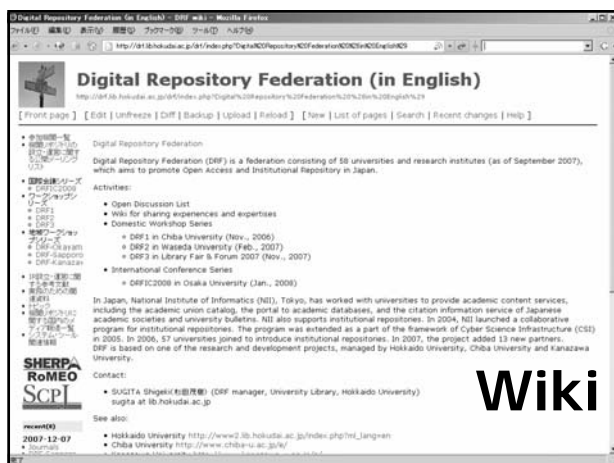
Digital Repository Federation (in English) - DRF wiki - Mozilla Firefox

ファイル(F) 編集(E) 表示(V) 履歴(S) ブックマーク(B) ツール(T) ヘルプ(H)

http://drf.lib.hokudai.ac.jp/drf/index.php?Digital%20Repository%20Federation%20%28in%20English%29

Digital Repository Federation (in English)

http://drf.lib.hokudai.ac.jp/drf/index.php?Digital%20Repository%20Federation%20%28in%20English%29

[ Front page ] [ Edit | Unfreeze | Diff | Backup | Upload | Reload ] [ New | List of pages | Search | Recent changes | Help ]

• 参加機関一覧
• 機関リポジトリ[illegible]
• 国際会議シリーズ
◦ DRFIC2008
• ワークショップシリーズ
◦ DRF1
◦ DRF2
◦ DRF3
• 地域ワークショップシリーズ
◦ DRF-Okayama
◦ DRF-Sapporo
◦ DRF-Kanazawa
• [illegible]
• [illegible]
• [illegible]

SHERPA RoMEO

SCPJ

recent(8)

2007-12-07
• Journals
• DRF-Sapporo

Digital Repository Federation

Digital Repository Federation (DRF) is a federation consisting of 58 universities and research institutes (as of September 2007), which aims to promote Open Access and Institutional Repository in Japan.

Activities:

• Open Discussion List
• Wiki for sharing experiences and expertises
• Domestic Workshop Series
◦ DRF1 in Chiba University (Nov., 2006)
◦ DRF2 in Waseda University (Feb., 2007)
◦ DRF3 in Library Fair & Forum 2007 (Nov., 2007)
• International Conference Series
◦ DRFIC2008 in Osaka University (Jan., 2008)

In Japan, National Institute of Informatics (NII), Tokyo, has worked with universities to provide academic content services, including the academic union catalog, the portal to academic databases, and the citation information service of Japanese academic societies and university bulletins. NII also supports institutional repositories. In 2004, NII launched a collaborative program for institutional repositories. The program was extended as a part of the framework of Cyber Science Infrastructure (CSI) in 2005. In 2006, 57 universities joined to introduce institutional repositories. In 2007, the project added 13 new partners. DRF is based on one of the research and development projects, managed by Hokkaido University, Chiba University and Kanazawa University.

Contact:

• SUGITA Shigeki(杉田茂樹) (DRF manager, University Library, Hokkaido University)
sugita at lib.hokudai.ac.jp

See also:

• Hokkaido University http://www2.lib.hokudai.ac.jp/index.php?ml_lang=en
• Chiba University http://www.chiba-u.ac.jp/e/
• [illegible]

Wiki

完了